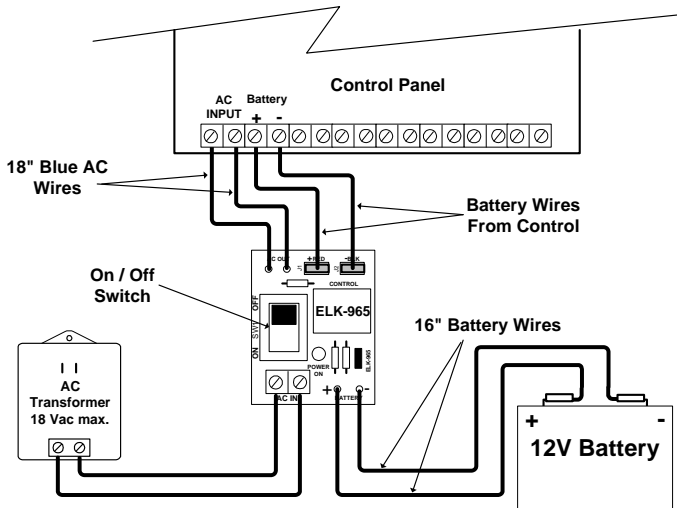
Control Panel

AC INPUT

Battery

+ -

18" Blue AC Wires

Battery Wires From Control

AC OUT

+RED

-BLK

CONTROL

On / Off Switch

OFF

SW

ON

ELK-965

16" Battery Wires

POWER ON

ELK-965

AC Transformer 18 Vac max.

AC IN

+ BATTERY -

+ -

12V Battery